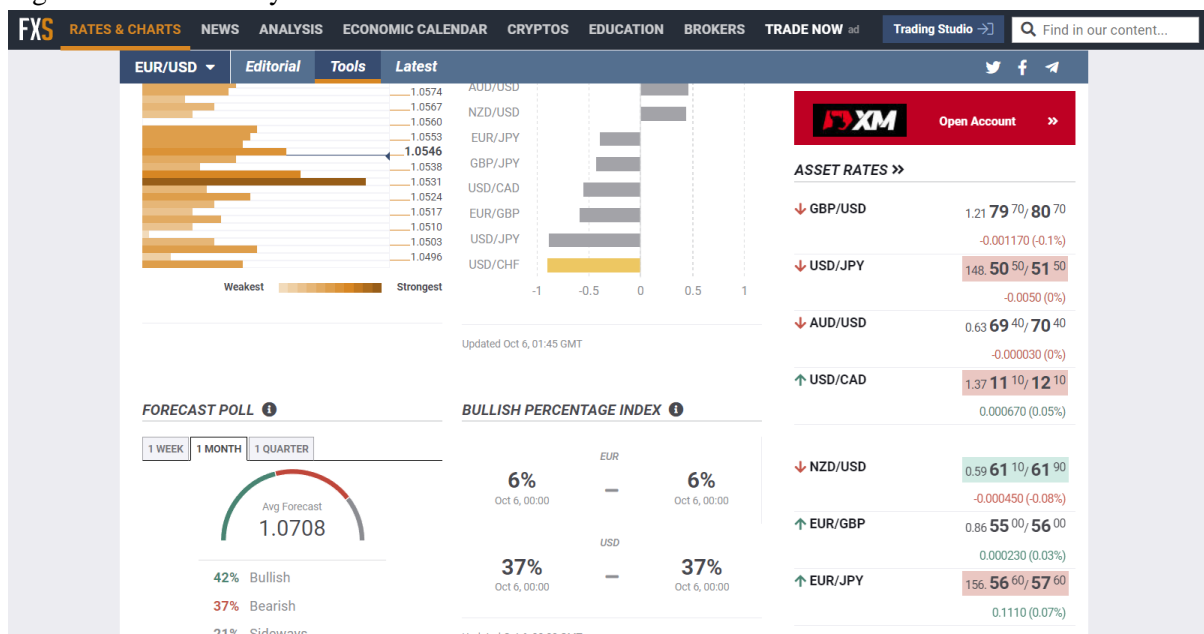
FXS RATES & CHARTS NEWS ANALYSIS ECONOMIC CALENDAR CRYPTOS EDUCATION BROKERS TRADE NOW ad Trading Studio Find in our content...

EUR/USD Editorial Tools Latest

1.0574
1.0567
1.0560
1.0553
1.0546
1.0538
1.0531
1.0524
1.0517
1.0510
1.0503
1.0496

Weakest Strongest

AUD/USD
NZD/USD
EUR/JPY
GBP/JPY
USD/CAD
EUR/GBP
USD/JPY
USD/CHF

-1 -0.5 0 0.5 1

Updated Oct 6, 01:45 GMT

XM Open Account »

ASSET RATES »

| | |
|---|---|
| GBP/USD | 1.21 79 70/ 80 70 |
| | -0.001170 (-0.1%) |
| USD/JPY | 148. 50 50/ 51 50 |
| | -0.0050 (0%) |
| AUD/USD | 0.63 69 40/ 70 40 |
| | -0.000030 (0%) |
| USD/CAD | 1.37 11 10/ 12 10 |
| | 0.000670 (0.05%) |
| NZD/USD | 0.59 61 10/ 61 90 |
| | -0.000450 (-0.08%) |
| EUR/GBP | 0.86 55 00/ 56 00 |
| | 0.000230 (0.03%) |
| EUR/JPY | 156. 56 60/ 57 60 |
| | 0.1110 (0.07%) |

FORECAST POLL

1 WEEK 1 MONTH 1 QUARTER

Avg Forecast
1.0708

42% Bullish
37% Bearish
21% Sideways

BULLISH PERCENTAGE INDEX

EUR
6% Oct 6, 00:00 – 6% Oct 6, 00:00

USD
37% Oct 6, 00:00 – 37% Oct 6, 00:00